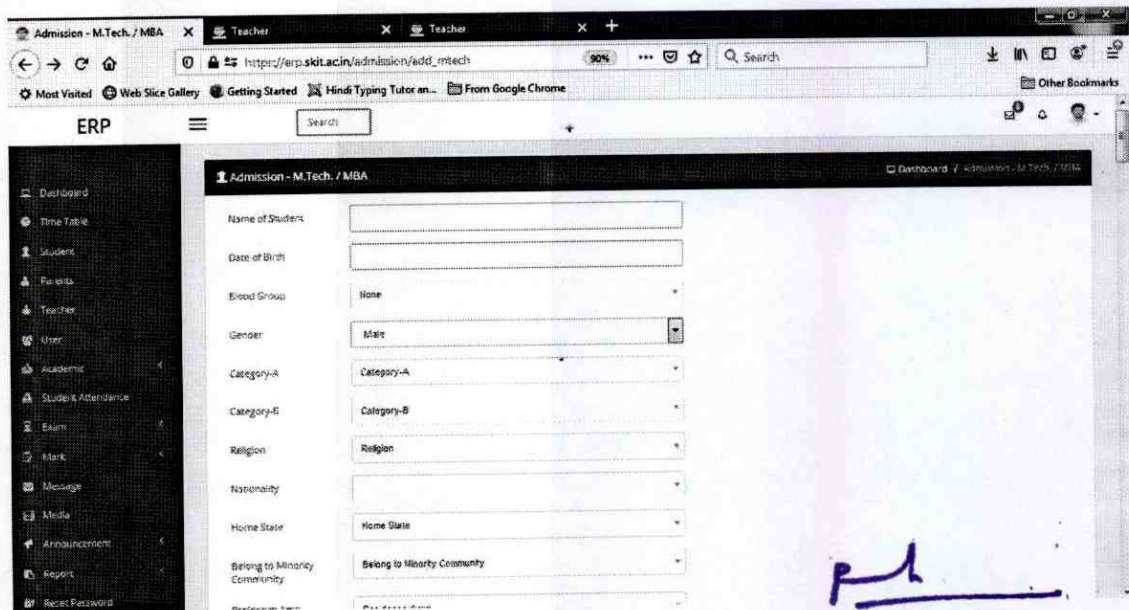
Admission - M.Tech. / MBA
Teacher
Teacher

https://erp.skit.ac.in/admission/add_mtech
90%
Search

Most Visited
Web Slice Gallery
Getting Started
Hindi Typing Tutor an...
From Google Chrome
Other Bookmarks

ERP
Search

Dashboard
Time Table
Student
Parents
Teacher
User
Academic
Student Attendance
Exam
Mark
Message
Media
Announcement
Report
Reset Password

Admission - M.Tech. / MBA
Dashboard / Admission - M.Tech. / MBA

Name of Student
Date of Birth
Blood Group
None
Gender
Male
Category-A
Category-A
Category-B
Category-B
Religion
Religion
Nationality
Home State
Home State
Belong to Minority Community
Belong to Minority Community
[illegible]
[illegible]